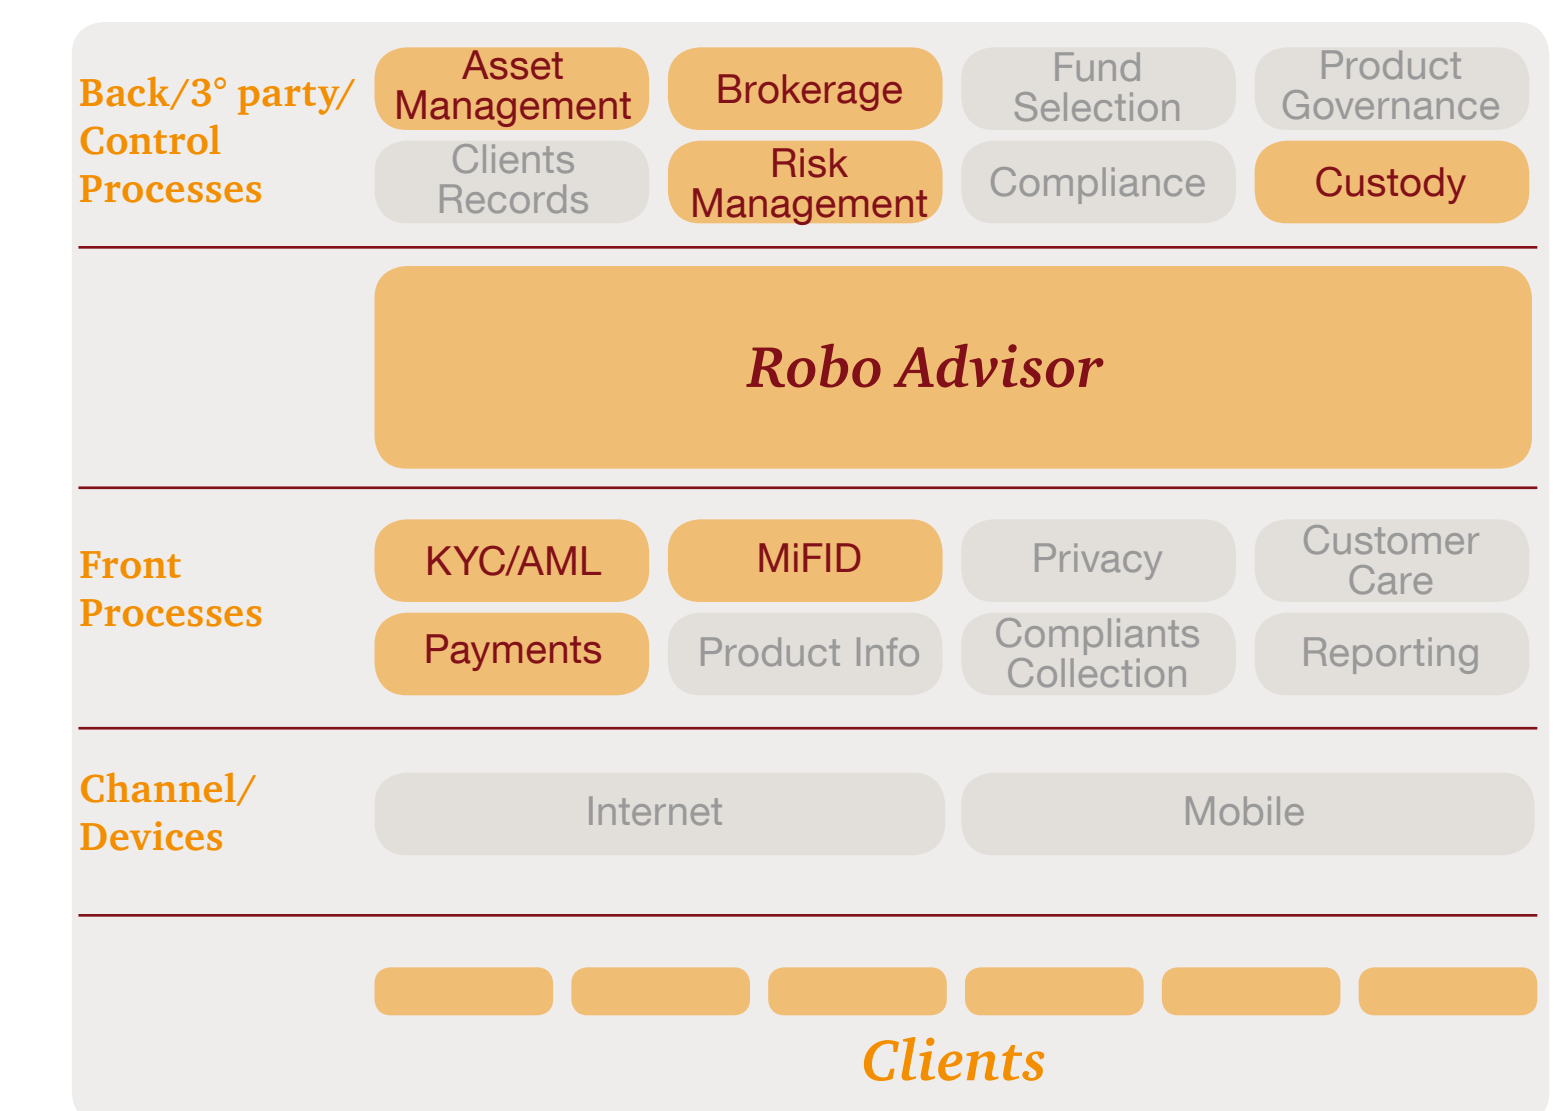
Back/3° party/ Control Processes

Asset Management

Brokerage

Fund Selection

Product Governance

Clients Records

Risk Management

Compliance

Custody

Robo Advisor

Front Processes

KYC/AML

MiFID

Privacy

Customer Care

Payments

Product Info

Compliants Collection

Reporting

Channel/ Devices

Internet

Mobile

Clients